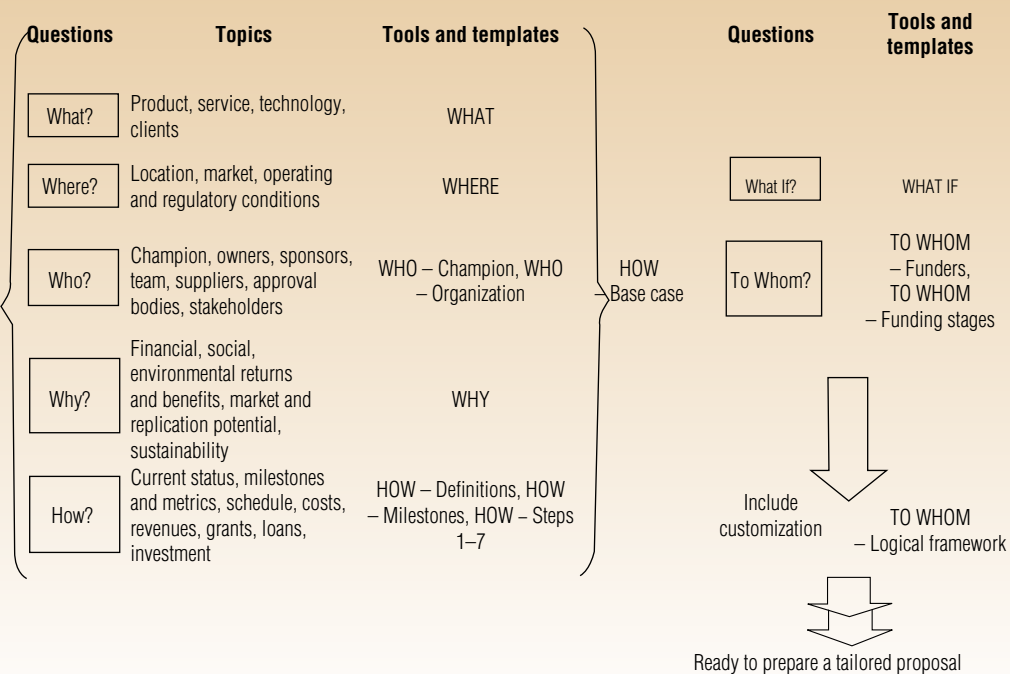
| Questions | Topics | Tools and templates |
|---|---|---|
| What? | Product, service, technology, clients | WHAT |
| Where? | Location, market, operating and regulatory conditions | WHERE |
| Who? | Champion, owners, sponsors, team, suppliers, approval bodies, stakeholders | WHO – Champion, WHO – Organization |
| Why? | Financial, social, environmental returns and benefits, market and replication potential, sustainability | WHY |
| How? | Current status, milestones and metrics, schedule, costs, revenues, grants, loans, investment | HOW – Definitions, HOW – Milestones, HOW – Steps 1–7 |

HOW – Base case

| Questions | Tools and templates |
|---|---|
| What If? | WHAT IF |
| To Whom? | TO WHOM – Funders, TO WHOM – Funding stages |

Include customization

TO WHOM – Logical framework

Ready to prepare a tailored proposal